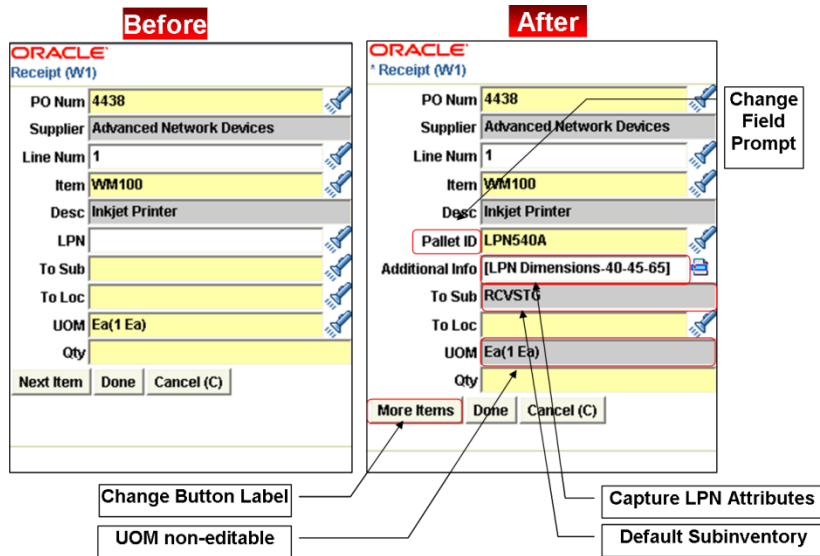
Before

ORACLE
Receipt (W1)

PO Num 4438
Supplier Advanced Network Devices
Line Num 1
Item WM100
Desc Inkjet Printer
LPN
To Sub
To Loc
UOM Ea(1 Ea)
Qty

Next Item Done Cancel (C)

After

ORACLE
* Receipt (W1)

PO Num 4438
Supplier Advanced Network Devices
Line Num 1
Item WM100
Desc Inkjet Printer
Pallet ID LPN540A
Additional Info [LPN Dimensions-40-45-65]
To Sub RCVSTG
To Loc
UOM Ea(1 Ea)
Qty

More Items Done Cancel (C)

Change Field Prompt

Change Button Label

Capture LPN Attributes

UOM non-editable

Default Subinventory